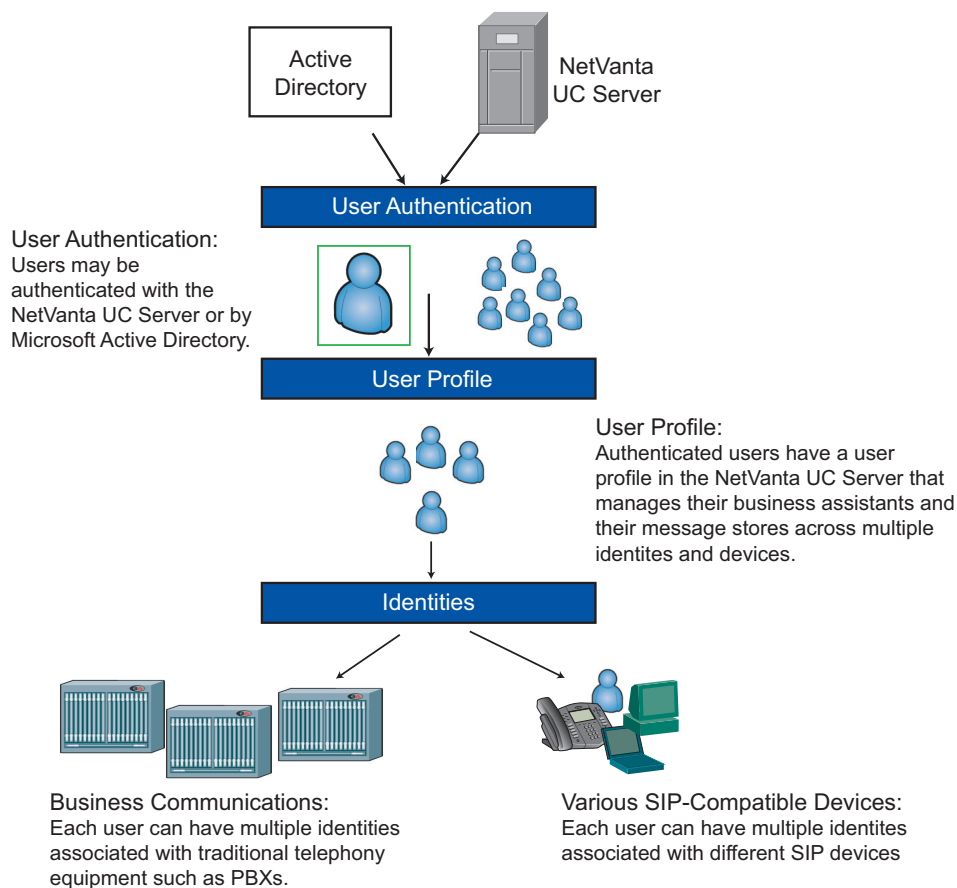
Active Directory

NetVanta UC Server

User Authentication

User Authentication:
Users may be authenticated with the NetVanta UC Server or by Microsoft Active Directory.

User Profile

User Profile:
Authenticated users have a user profile in the NetVanta UC Server that manages their business assistants and their message stores across multiple identites and devices.

Identities

Business Communications:
Each user can have multiple identities associated with traditional telephony equipment such as PBXs.

Various SIP-Compatible Devices:
Each user can have multiple identites associated with different SIP devices